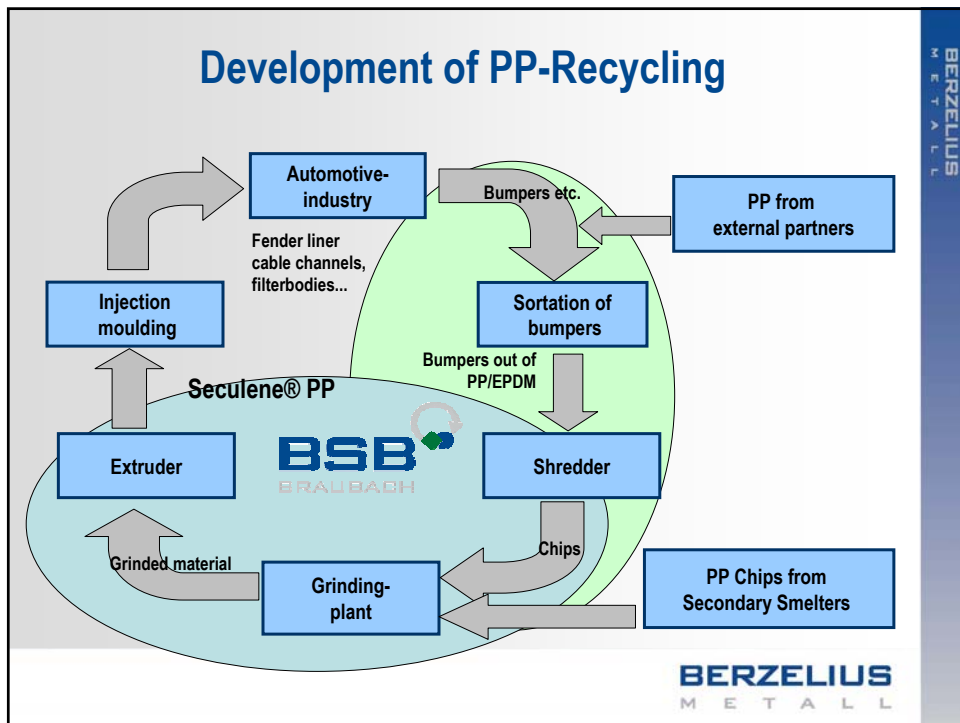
Development of PP-Recycling

BERZELIUS
METALL

Automotive-industry

Bumpers etc.

PP from external partners

Fender liner cable channels, filterbodies...

Injection moulding

Sortation of bumpers

Bumpers out of PP/EPDM

Seculene® PP

Extruder

BSB
BRAUBACH

Shredder

Chips

Grinded material

Grinding-plant

PP Chips from Secondary Smelters

BERZELIUS
METALL